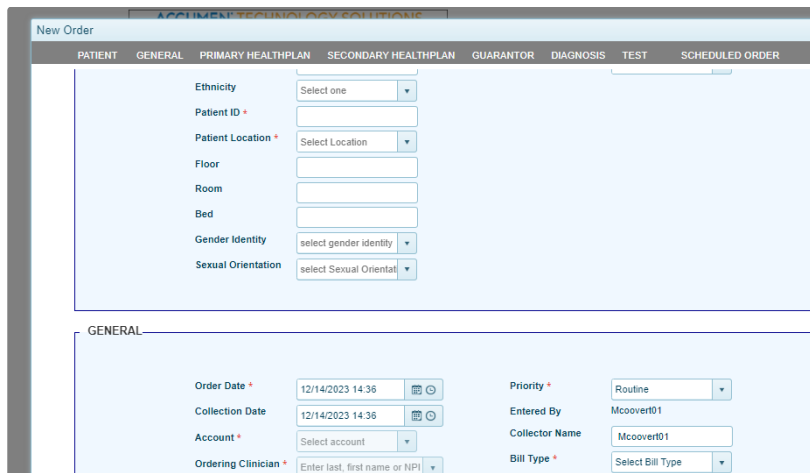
ACCUMEN TECHNOLOGY SOLUTIONS

New Order

PATIENT GENERAL PRIMARY HEALTHPLAN SECONDARY HEALTHPLAN GUARANTOR DIAGNOSIS TEST SCHEDULED ORDER

Ethnicity
Select one

Patient ID *

Patient Location *
Select Location

Floor

Room

Bed

Gender Identity
select gender identity

Sexual Orientation
select Sexual Orientat

GENERAL

Order Date *
12/14/2023 14:36

Priority *
Routine

Collection Date
12/14/2023 14:36

Entered By
Mcoovert01

Account *
Select account

Collector Name
Mcoovert01

Ordering Clinician *
Enter last, first name or NPI

Bill Type *
Select Bill Type